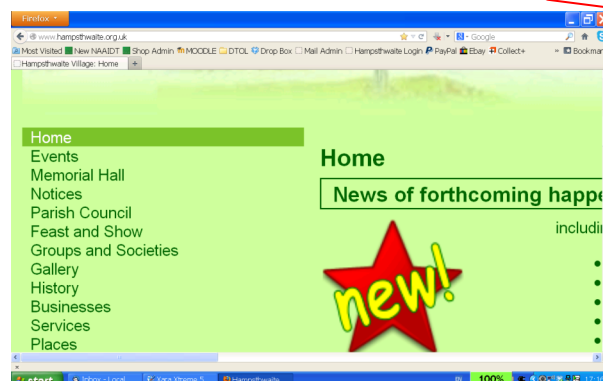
Firefox

www.hampsthwaite.org.uk

Google

Most Visited  New NAAIDT  Shop Admin  MOODLE  DTOL  Drop Box  Mail Admin  Hampsthwaite Login  PayPal  Ebay  Collect+  » Bookmar

Hampsthwaite Village: Home  +

Home
Events
Memorial Hall
Notices
Parish Council
Feast and Show
Groups and Societies
Gallery
History
Businesses
Services
Places

Home

News of forthcoming happe

includi

new!

start  Inbox - Local...  Xara Xtreme 5  Hampsthwaite  100%  17:1